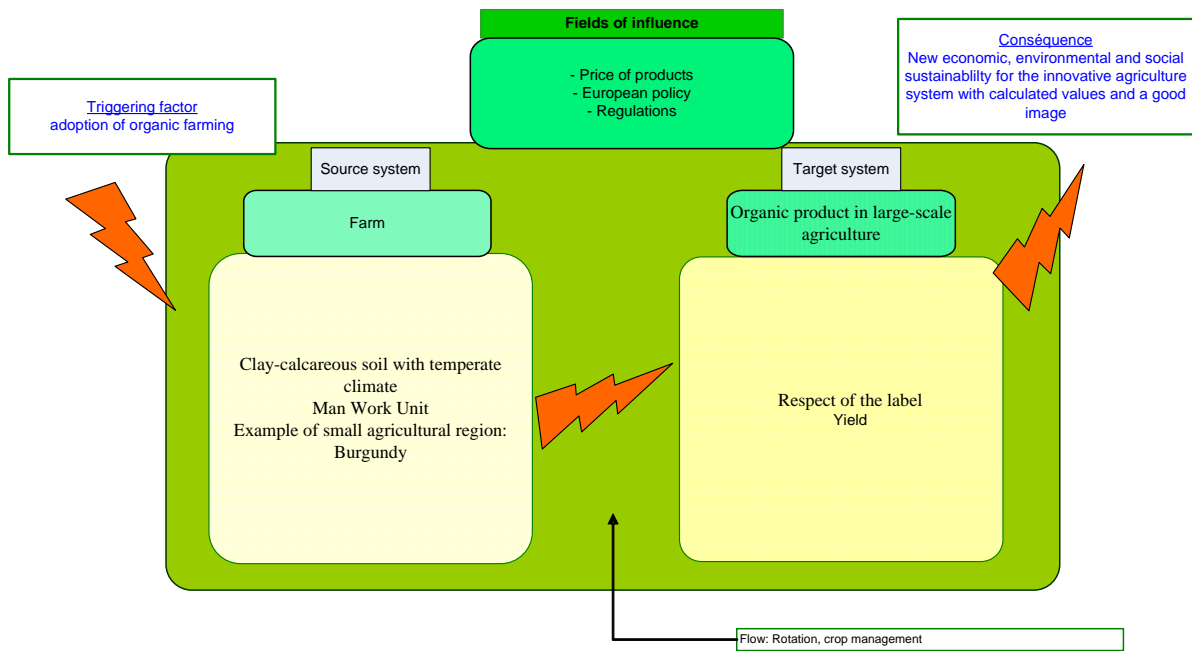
Fields of influence

- Price of products
- European policy
- Regulations

Conséquence
New economic, environmental and social sustainablilty for the innovative agriculture system with calculated values and a good image

Triggering factor
adoption of organic farming

Source system

Farm

Target system

Organic product in large-scale agriculture

Clay-calcareous soil with temperate climate
Man Work Unit
Example of small agricultural region: Burgundy

Respect of the label
Yield

Flow: Rotation, crop management